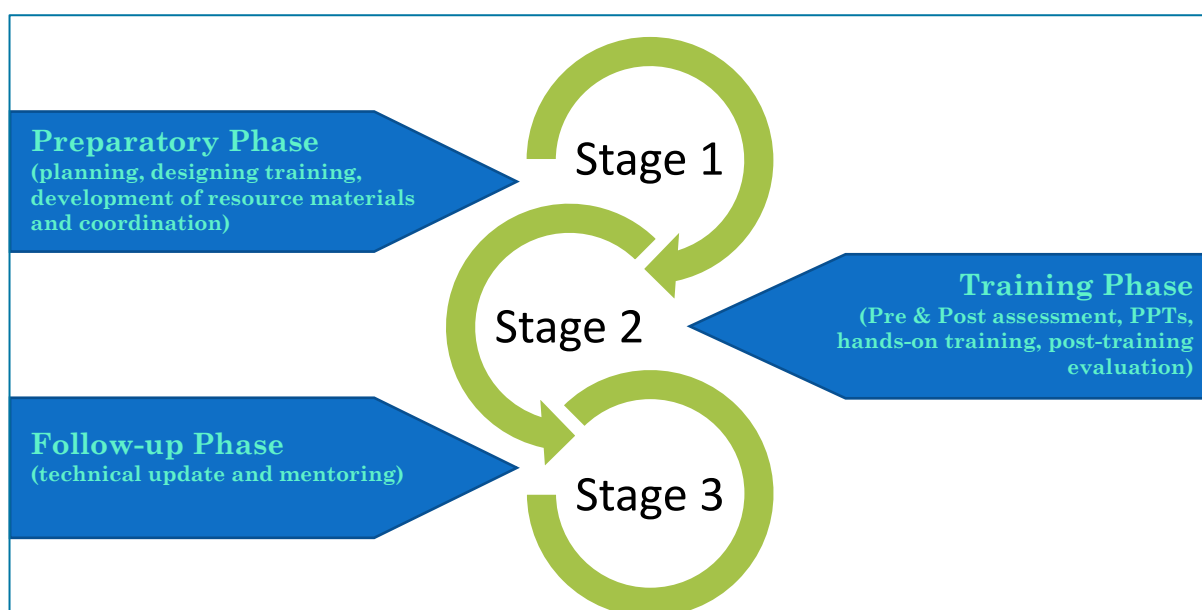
Preparatory Phase
(planning, designing training, development of resource materials and coordination)

Stage 1

Stage 2

Training Phase
(Pre & Post assessment, PPTs, hands-on training, post-training evaluation)

Follow-up Phase
(technical update and mentoring)

Stage 3